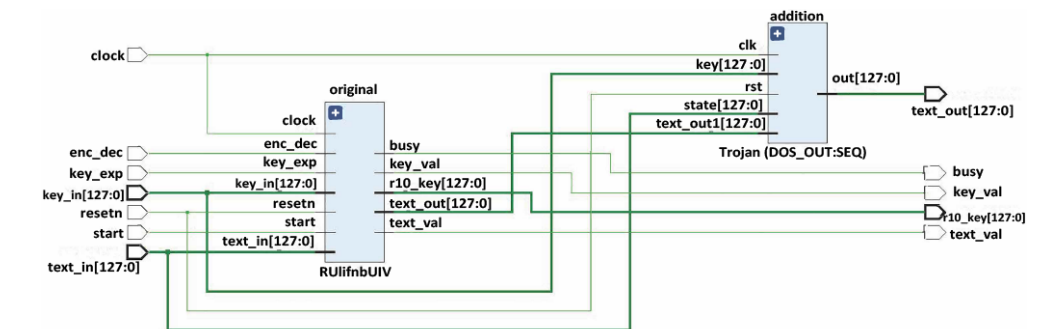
addition
clk
key[127:0]
rst
state[127:0]
text_out1[127:0]
out[127:0]
Trojan (DOS_OUT:SEQ)
text_out[127:0]

clock
original
clock
enc_dec
key_exp
key_in[127:0]
resetn
start
text_in[127:0]
busy
key_val
r10_key[127:0]
text_out[127:0]
text_val
RUlifnbUIV

enc_dec
key_exp
key_in[127:0]
resetn
start
text_in[127:0]

busy
key_val
r10_key[127:0]
text_val